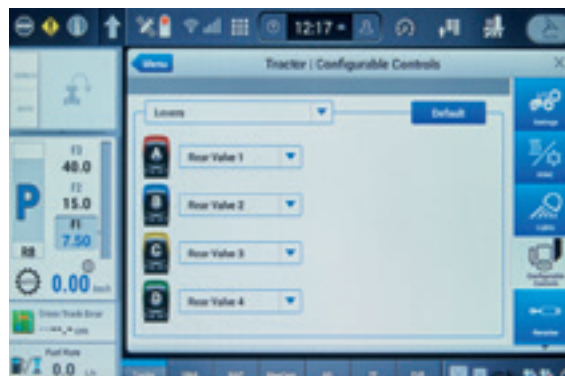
12:17

Menu

Tractor | Configurable Controls

Levers

Default

A

Rear Valve 1

B

Rear Valve 2

C

Rear Valve 3

D

Rear Valve 4

F3
40.0
F2
15.0
F1
7.50

P

R8

0.00

Fuel Rate
0.0

Settings

Configurable Controls